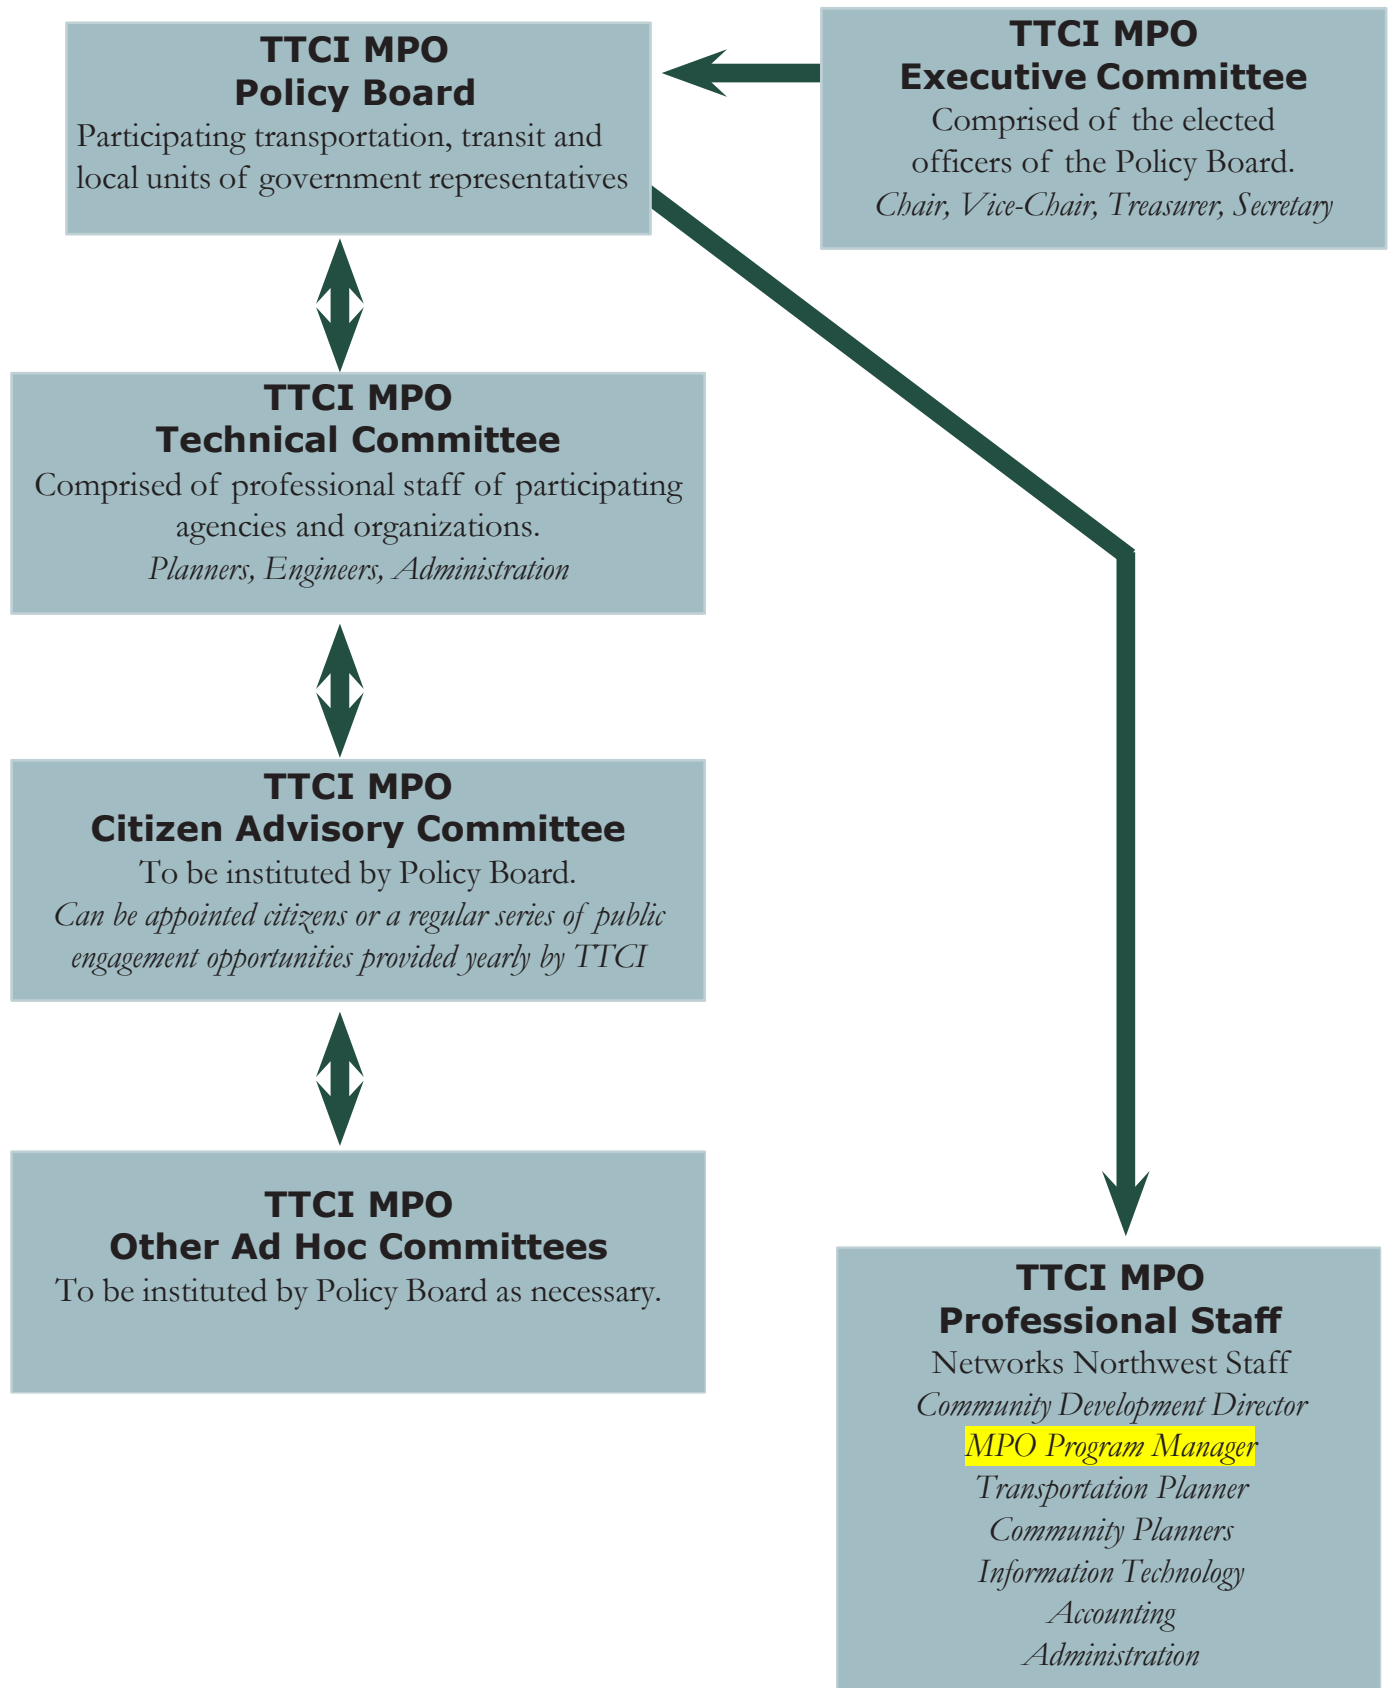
TTCI MPO
Policy Board
Participating transportation, transit and local units of government representatives

TTCI MPO
Executive Committee
Comprised of the elected officers of the Policy Board.
Chair, Vice-Chair, Treasurer, Secretary

TTCI MPO
Technical Committee
Comprised of professional staff of participating agencies and organizations.
Planners, Engineers, Administration

TTCI MPO
Citizen Advisory Committee
To be instituted by Policy Board.
Can be appointed citizens or a regular series of public engagement opportunities provided yearly by TTCI

TTCI MPO
Other Ad Hoc Committees
To be instituted by Policy Board as necessary.

TTCI MPO
Professional Staff
Networks Northwest Staff
Community Development Director
MPO Program Manager
Transportation Planner
Community Planners
Information Technology
Accounting
Administration